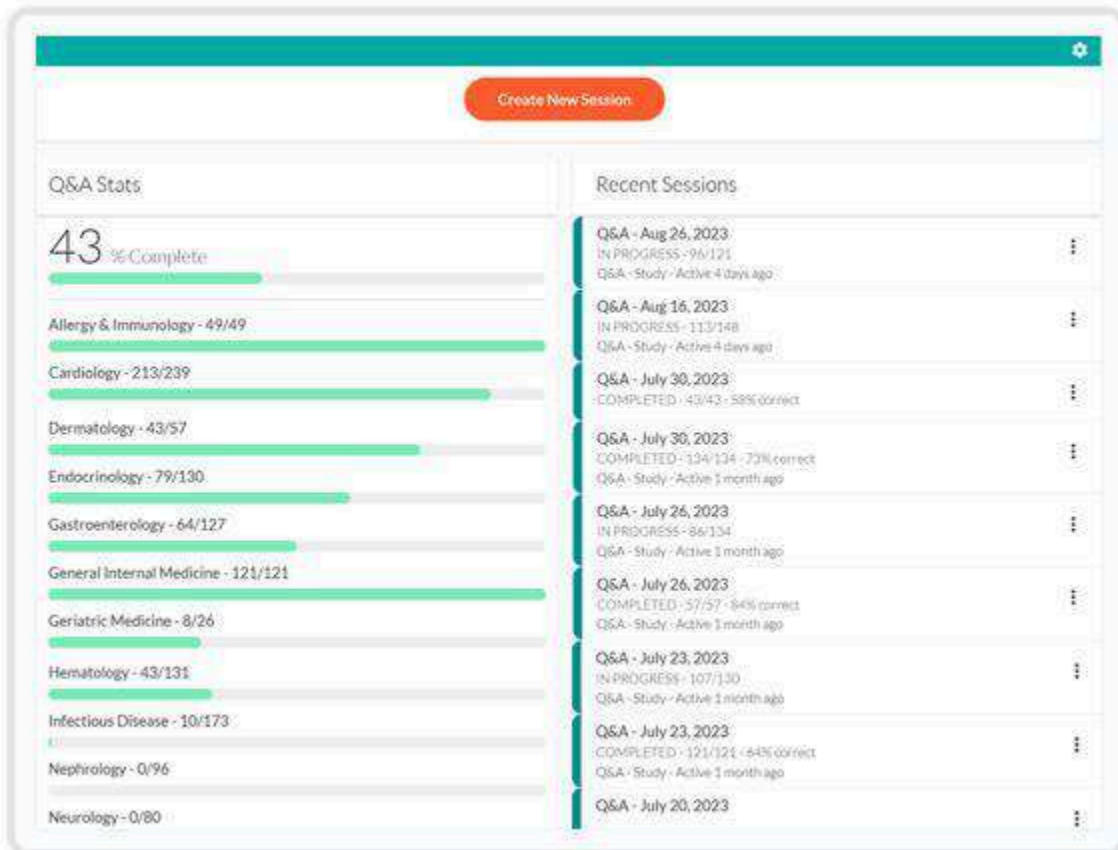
Create New Session

Q&A Stats

43 % Complete

Allergy & Immunology - 49/49

Cardiology - 213/239

Dermatology - 43/57

Endocrinology - 79/130

Gastroenterology - 64/127

General Internal Medicine - 121/121

Geriatric Medicine - 8/26

Hematology - 43/131

Infectious Disease - 10/173

Nephrology - 0/96

Neurology - 0/80

Recent Sessions

Q&A - Aug 26, 2023
IN PROGRESS - 96/121
Q&A - Study - Active 4 days ago

Q&A - Aug 16, 2023
IN PROGRESS - 113/148
Q&A - Study - Active 4 days ago

Q&A - July 30, 2023
COMPLETED - 43/43 - 58% correct

Q&A - July 30, 2023
COMPLETED - 134/134 - 73% correct
Q&A - Study - Active 1 month ago

Q&A - July 26, 2023
IN PROGRESS - 86/134
Q&A - Study - Active 1 month ago

Q&A - July 26, 2023
COMPLETED - 57/57 - 84% correct
Q&A - Study - Active 1 month ago

Q&A - July 23, 2023
IN PROGRESS - 107/130
Q&A - Study - Active 1 month ago

Q&A - July 23, 2023
COMPLETED - 121/121 - 64% correct
Q&A - Study - Active 1 month ago

Q&A - July 20, 2023